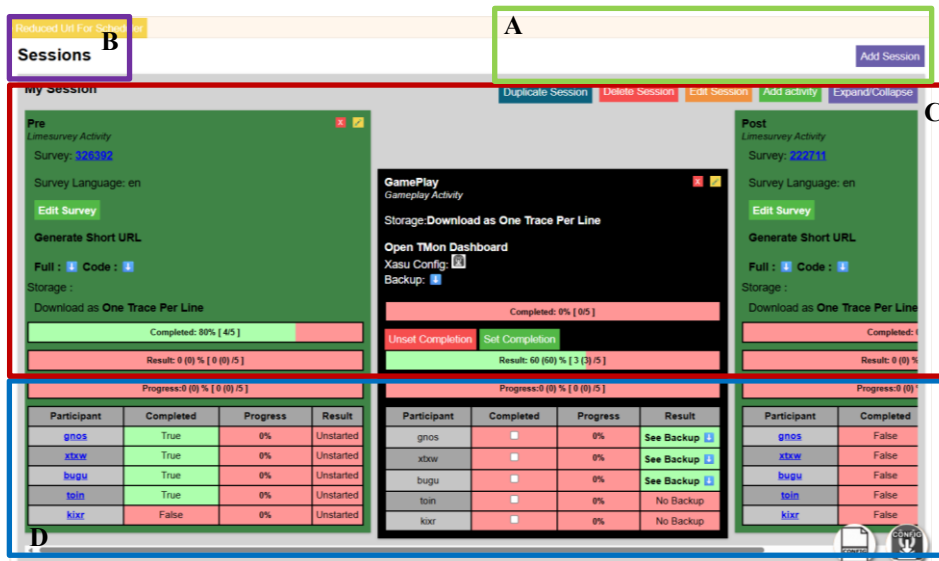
Reduced Url For Sched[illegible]

Sessions

B

A

Add Session

My Session

Duplicate Session Delete Session Edit Session Add activity Expand/Collapse

C

Pre
Limesurvey Activity

Survey: 326392

Survey Language: en

Edit Survey

Generate Short URL

Full : Code :

Storage :

Download as One Trace Per Line

Completed: 80% [ 4/5 ]

Result: 0 (0) % [ 0 (0) /5 ]

Progress:0 (0) % [ 0 (0) /5 ]

| Participant | Completed | Progress | Result |
|---|---|---|---|
| gnos | True | 0% | Unstarted |
| xtxw | True | 0% | Unstarted |
| bugu | True | 0% | Unstarted |
| toin | True | 0% | Unstarted |
| kixr | False | 0% | Unstarted |

GamePlay
Gameplay Activity

Storage:Download as One Trace Per Line

Open TMon Dashboard

Xasu Config:

Backup:

Completed: 0% [ 0/5 ]

Unset Completion Set Completion

Result: 60 (60) % [ 3 (3) /5 ]

Progress:0 (0) % [ 0 (0) /5 ]

| Participant | Completed | Progress | Result |
|---|---|---|---|
| gnos | | 0% | See Backup |
| xtxw | | 0% | See Backup |
| bugu | | 0% | See Backup |
| toin | | 0% | No Backup |
| kixr | | 0% | No Backup |

Post
Limesurvey Activity

Survey: 222711

Survey Language: en

Edit Survey

Generate Short URL

Full : Code :

Storage :

Download as One Trace Per Line

Completed: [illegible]

Result: 0 (0) % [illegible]

Progress:0 (0) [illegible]

| Participant | Completed |
|---|---|
| gnos | False |
| xtxw | False |
| bugu | False |
| toin | False |
| kixr | False |

D

CONFIG